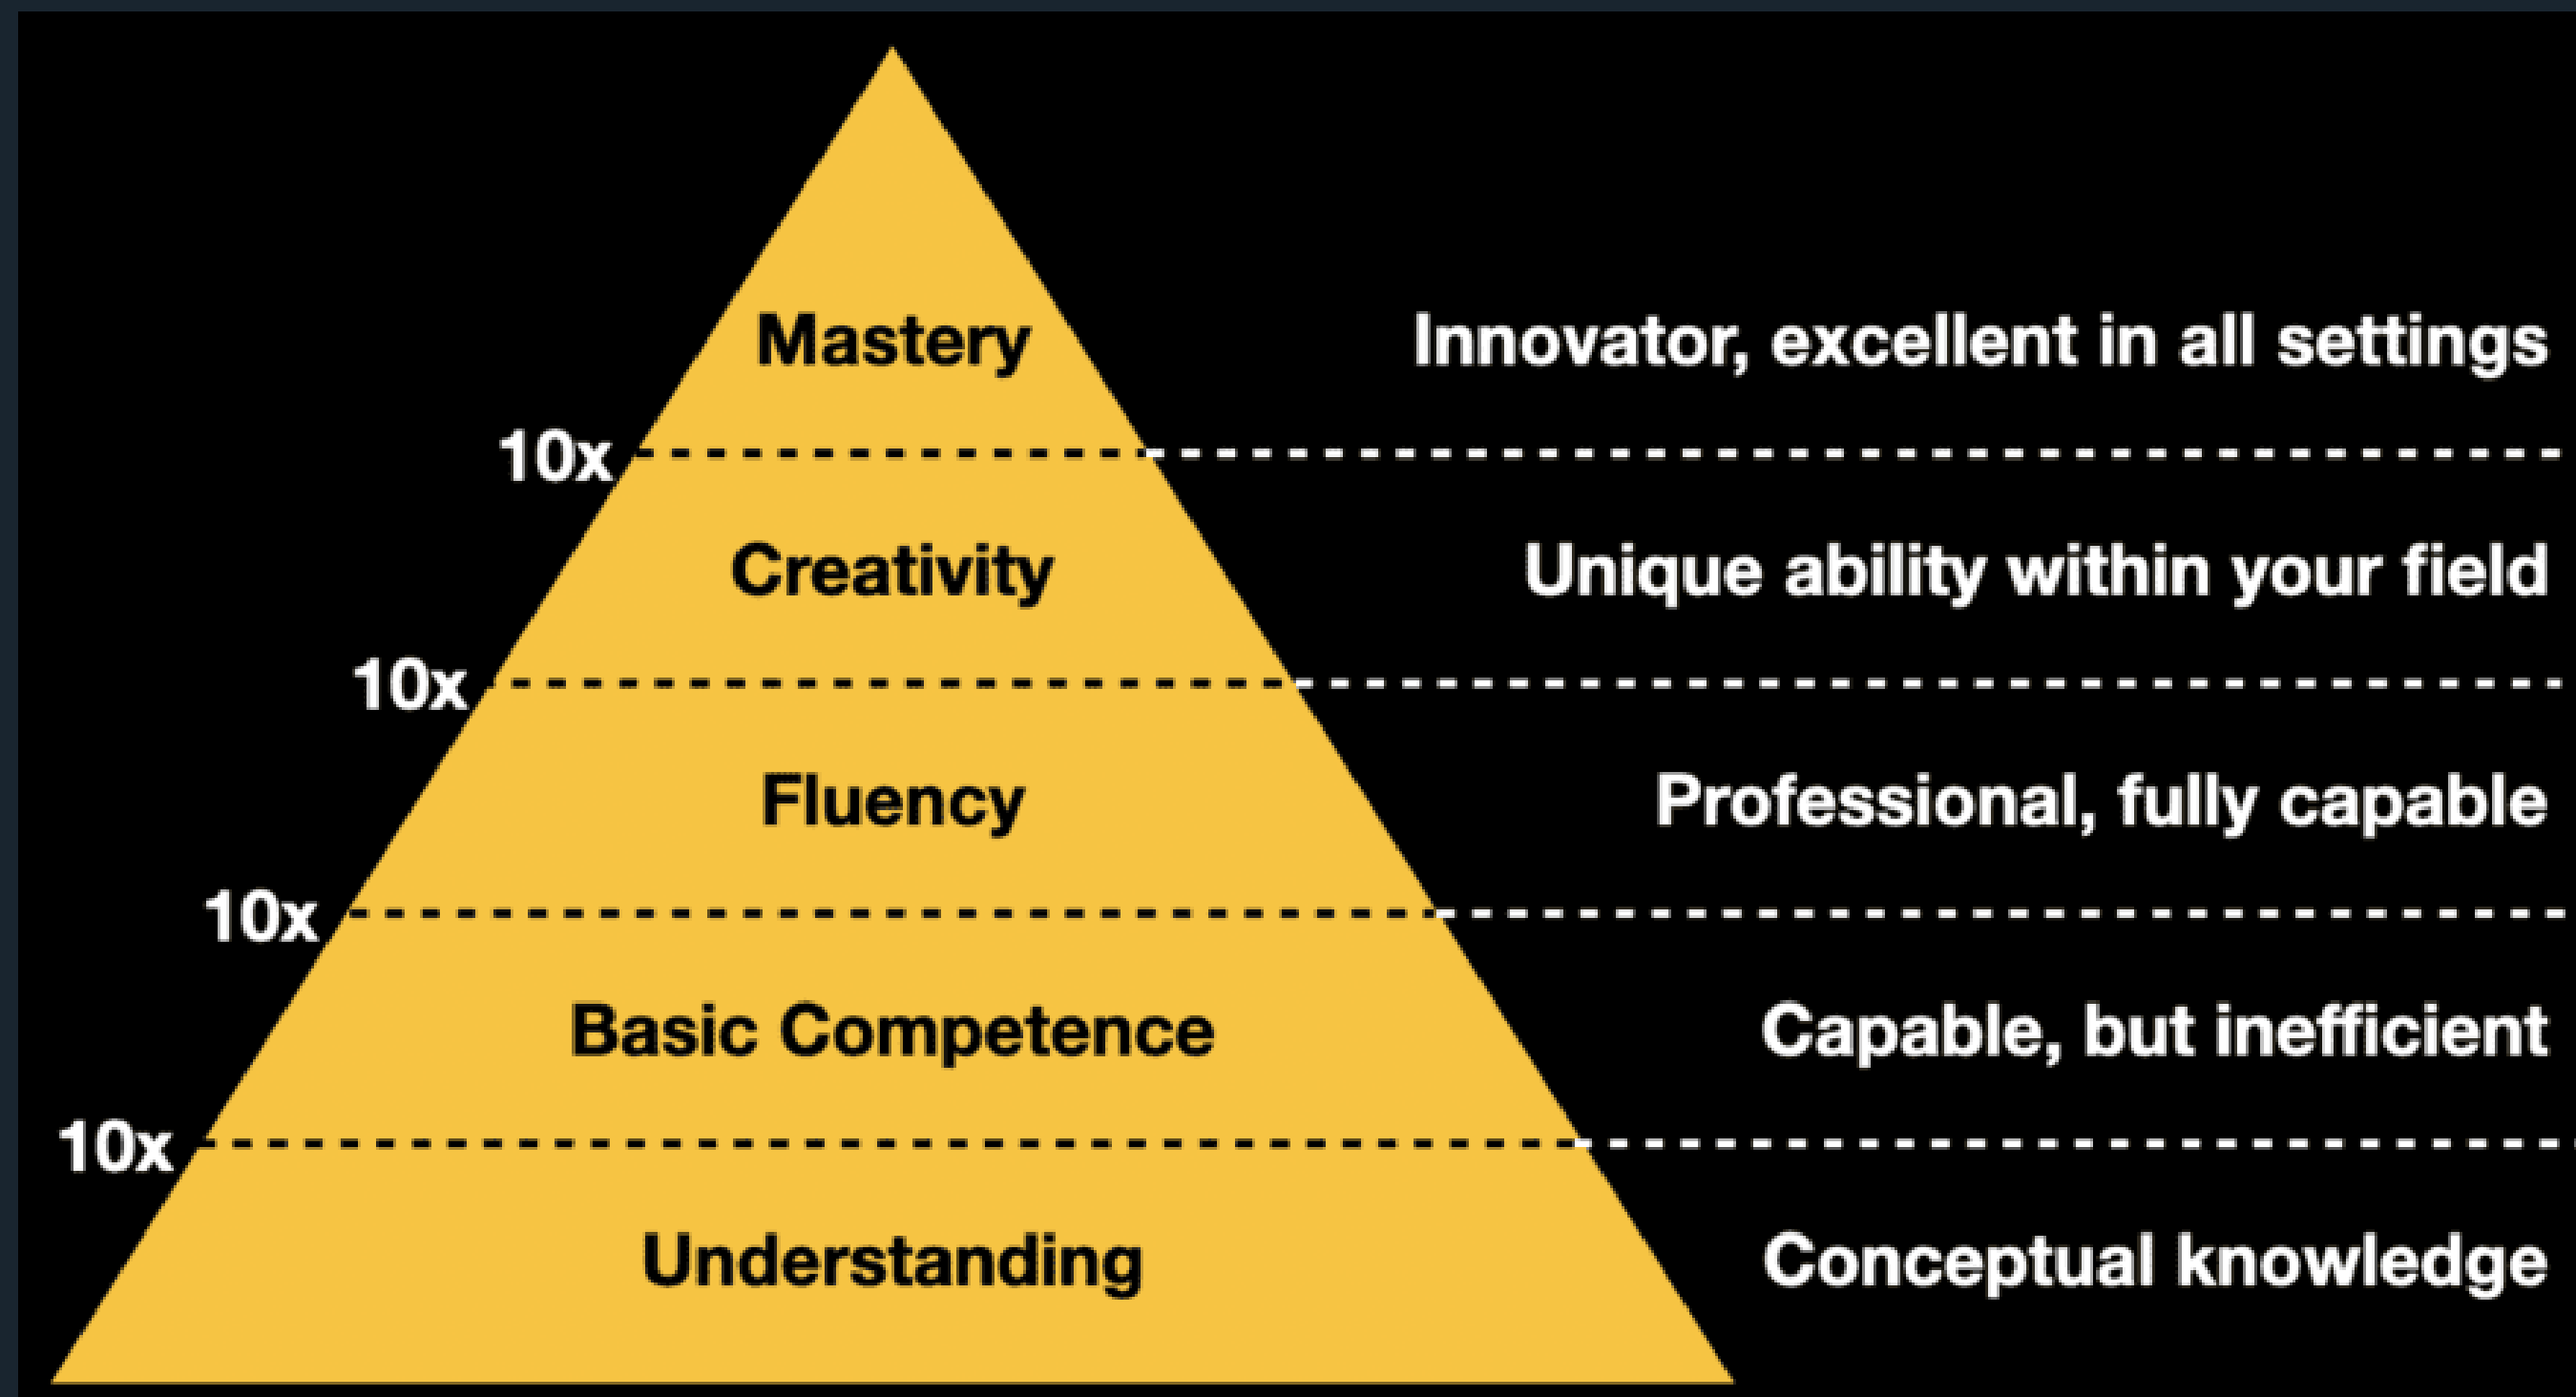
Mastery

Innovator, excellent in all settings

10x

Creativity

Unique ability within your field

10x

Fluency

Professional, fully capable

10x

Basic Competence

Capable, but inefficient

10x

Understanding

Conceptual knowledge